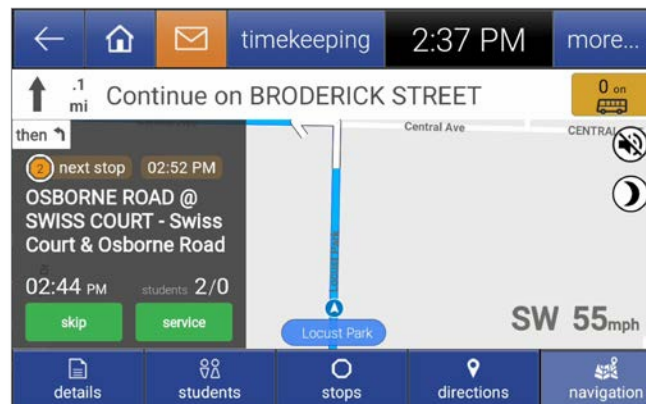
timekeeping
2:37 PM
more...

.1 mi
Continue on BRODERICK STREET
0 on

then

2 next stop 02:52 PM
OSBORNE ROAD @ SWISS COURT - Swiss Court & Osborne Road

02:44 PM
students 2/0
skip
service

Central Ave
CENTRAL
Locust Park
Locust Park
SW 55mph

details
students
stops
directions
navigation